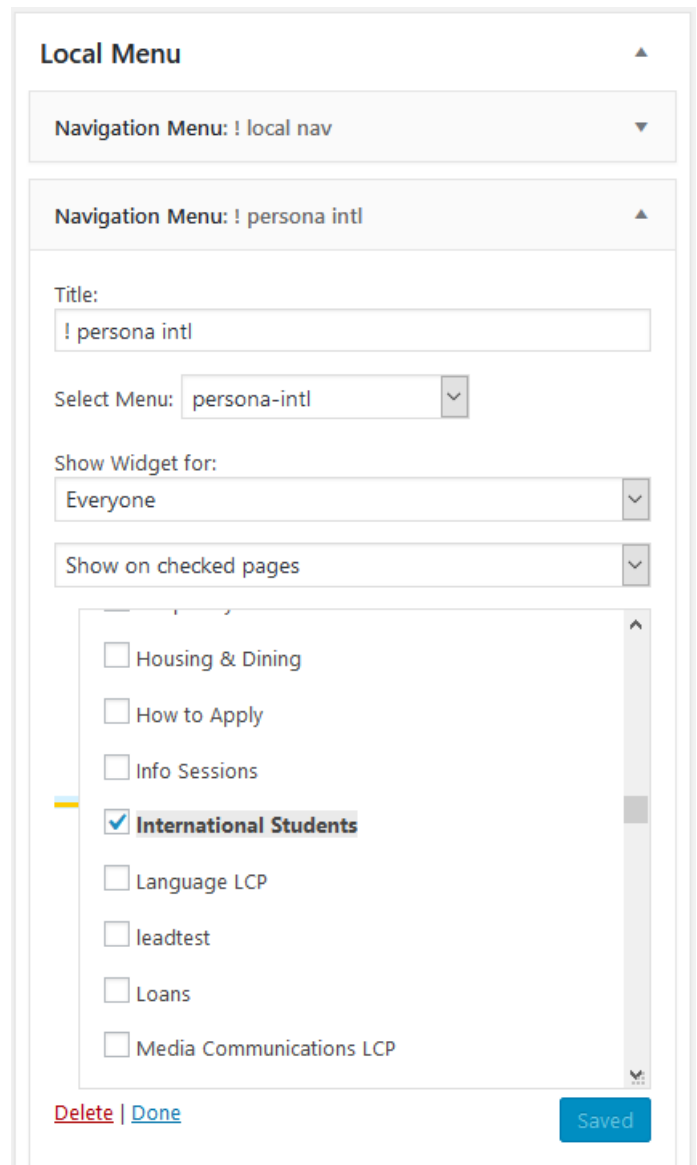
Local Menu

Navigation Menu: ! local nav

Navigation Menu: ! persona intl

Title:
! persona intl

Select Menu: persona-intl

Show Widget for:
Everyone

Show on checked pages

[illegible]

Housing & Dining

How to Apply

Info Sessions

International Students

Language LCP

leadtest

Loans

Media Communications LCP

Delete | Done

Saved